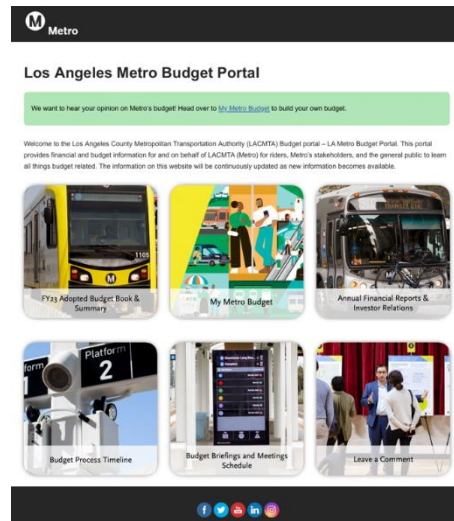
M Metro

Los Angeles Metro Budget Portal

We want to hear your opinion on Metro's budget! Head over to My Metro Budget to build your own budget.

Welcome to the Los Angeles County Metropolitan Transportation Authority (LACMTA) Budget portal – LA Metro Budget Portal. This portal provides financial and budget information for and on behalf of LACMTA (Metro) for riders, Metro's stakeholders, and the general public to learn all things budget related. The information on this website will be continuously updated as new information becomes available.

FY23 Adopted Budget Book & Summary

My Metro Budget

Annual Financial Reports & Investor Relations

Platform 2

Budget Process Timeline

Budget Briefings and Meetings Schedule

Leave a Comment